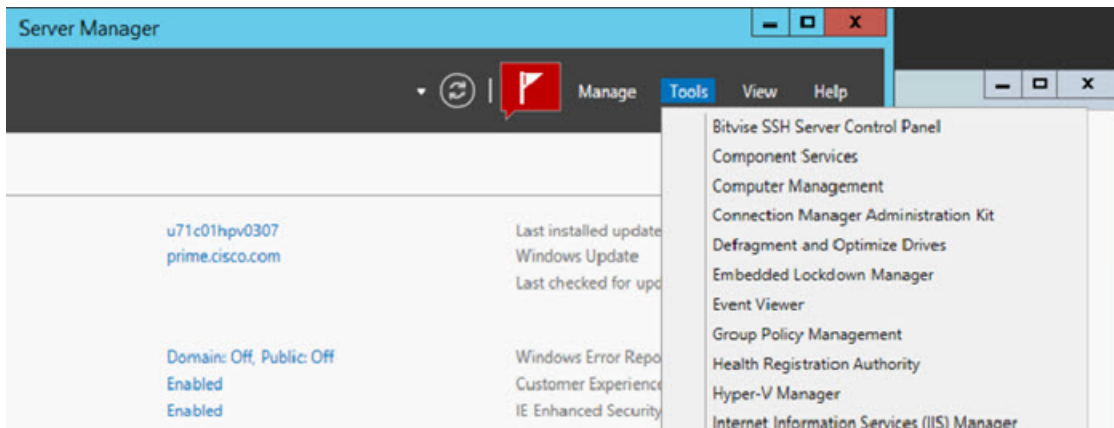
Server Manager

Manage Tools View Help

u71c01hpv0307
prime.cisco.com

Last installed update
Windows Update
Last checked for upd

Domain: Off, Public: Off
Enabled
Enabled

Windows Error Repo
Customer Experience
IE Enhanced Security

Bitvise SSH Server Control Panel
Component Services
Computer Management
Connection Manager Administration Kit
Defragment and Optimize Drives
Embedded Lockdown Manager
Event Viewer
Group Policy Management
Health Registration Authority
Hyper-V Manager
Internet Information Services (IIS) Manager